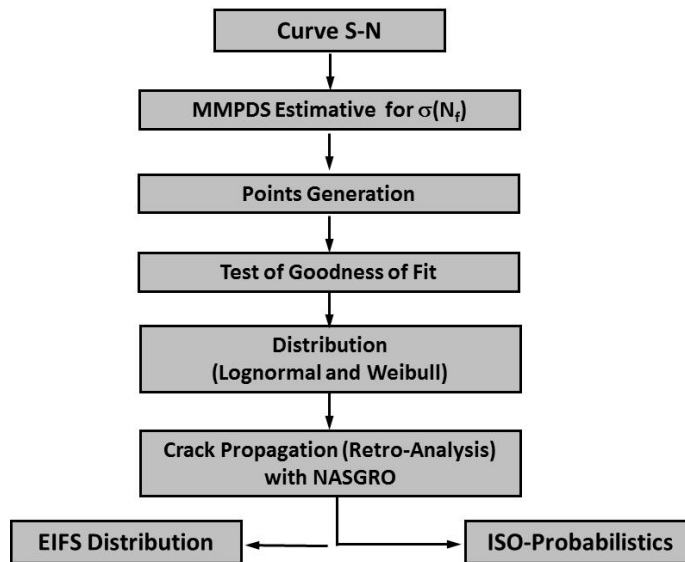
Curve S-N

MMPDS Estimative for $\sigma(N_f)$

Points Generation

Test of Goodness of Fit

Distribution
(Lognormal and Weibull)

Crack Propagation (Retro-Analysis)
with NASGRO

EIFS Distribution

ISO-Probabilistics